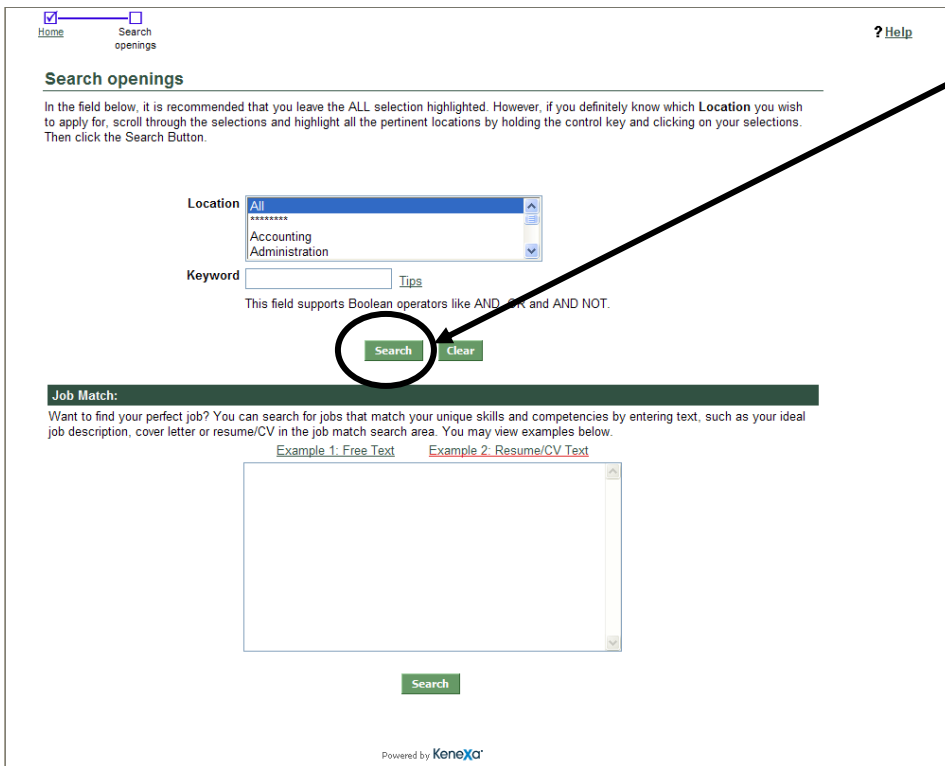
Home

Search openings

? Help

Search openings

In the field below, it is recommended that you leave the ALL selection highlighted. However, if you definitely know which Location you wish to apply for, scroll through the selections and highlight all the pertinent locations by holding the control key and clicking on your selections. Then click the Search Button.

Location
All
********
Accounting
Administration

Keyword
Tips

This field supports Boolean operators like AND, OR and AND NOT.

Search
Clear

Job Match:

Want to find your perfect job? You can search for jobs that match your unique skills and competencies by entering text, such as your ideal job description, cover letter or resume/CV in the job match search area. You may view examples below.

Example 1: Free Text
Example 2: Resume/CV Text

Search

Powered by Kenexa